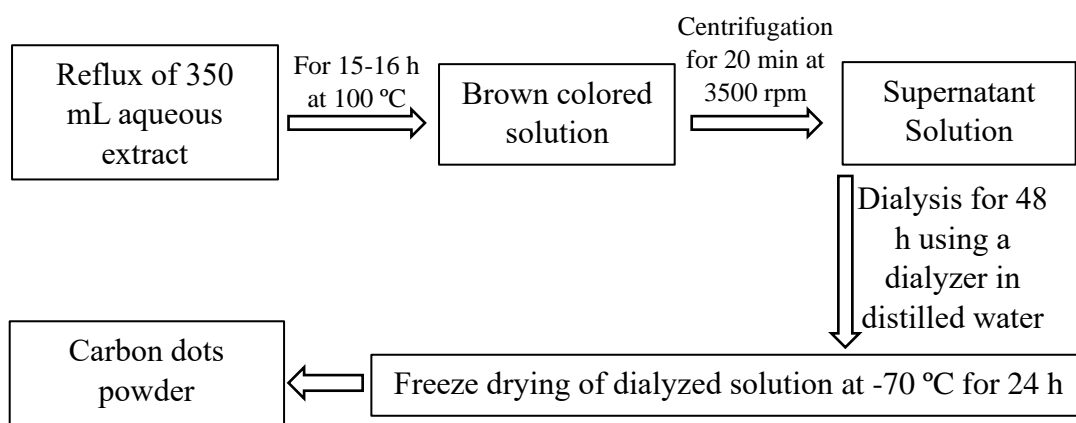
Reflux of 350 mL aqueous extract

For 15-16 h at 100 ºC

Brown colored solution

Centrifugation for 20 min at 3500 rpm

Supernatant Solution

Dialysis for 48 h using a dialyzer in distilled water

Freeze drying of dialyzed solution at -70 ºC for 24 h

Carbon dots powder